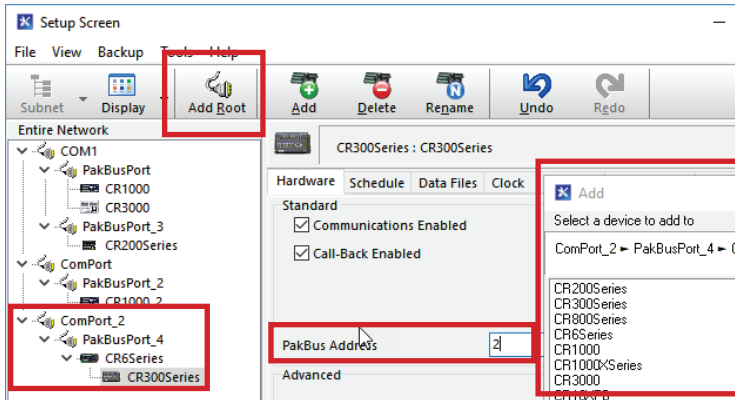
Setup Screen

File View Backup Tools Help

Subnet Display Add Root Add Delete Rename Undo Redo

Entire Network

COM1
PakBusPort
CR1000
CR3000
PakBusPort_3
CR200Series
ComPort
PakBusPort_2
CR1000_2
ComPort_2
PakBusPort_4
CR6Series
CR300Series

CR300Series : CR300Series

Hardware Schedule Data Files Clock

Standard
Communications Enabled
Call-Back Enabled

PakBus Address 2

Advanced

Add

Select a device to add to

ComPort_2 ► PakBusPort_4 ► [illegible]

CR200Series
CR300Series
CR800Series
CR6Series
CR1000
CR1000XSeries
CR3000
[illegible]